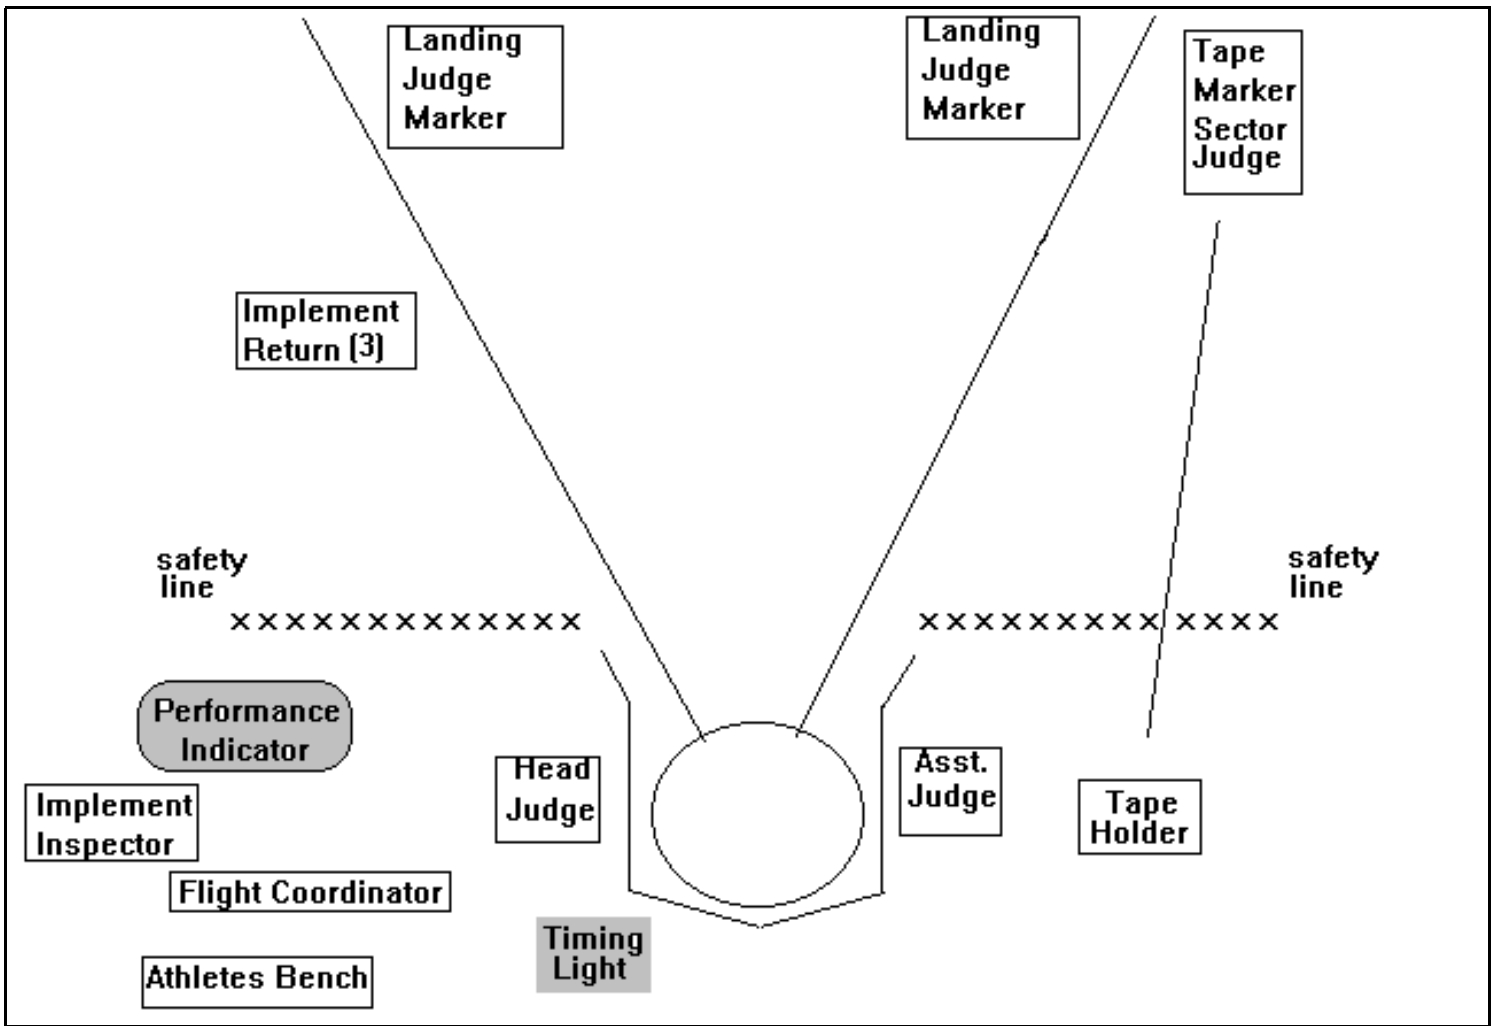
Landing Judge Marker

Landing Judge Marker

Tape Marker Sector Judge

Implement Return (3)

safety line

××××××××××××××

safety line

×××××××××××××

Performance Indicator

Implement Inspector

Flight Coordinator

Athletes Bench

Head Judge

Timing Light

Asst. Judge

Tape Holder